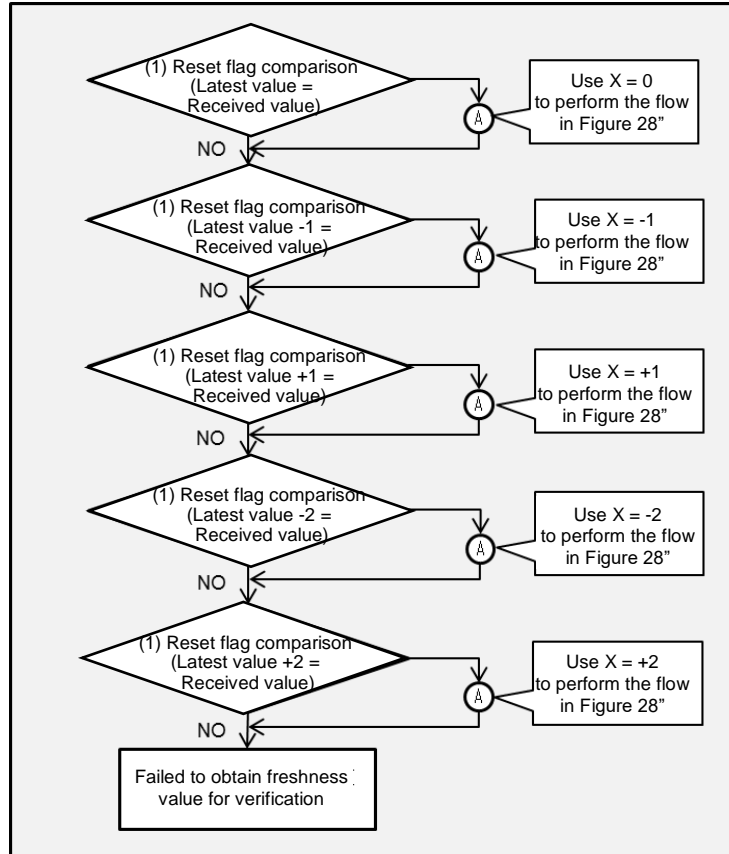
(1) Reset flag comparison (Latest value = Received value)

A

Use X = 0 to perform the flow in Figure 28"

NO

(1) Reset flag comparison (Latest value -1 = Received value)

A

Use X = -1 to perform the flow in Figure 28"

NO

(1) Reset flag comparison (Latest value +1 = Received value)

A

Use X = +1 to perform the flow in Figure 28"

NO

(1) Reset flag comparison (Latest value -2 = Received value)

A

Use X = -2 to perform the flow in Figure 28"

NO

(1) Reset flag comparison (Latest value +2 = Received value)

A

Use X = +2 to perform the flow in Figure 28"

NO

Failed to obtain freshness value for verification